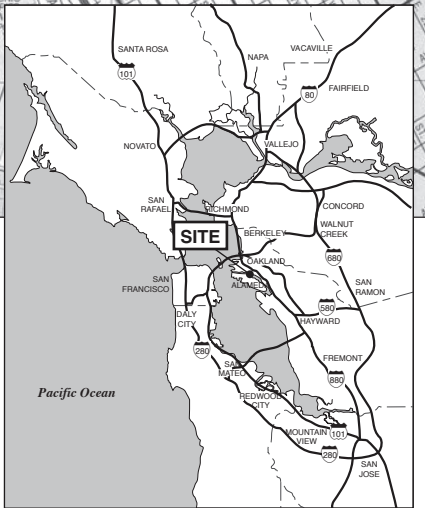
SANTA ROSA
NAPA
VACAVILLE
101
80
FAIRFIELD
NOVATO
VALLEJO
SAN RAFAEL
RICHMOND
CONCORD
WALNUT CREEK
SITE
BERKELEY
680
OAKLAND
SAN FRANCISCO
ALAMEDA
SAN RAMON
580
DALY CITY
HAYWARD
280
SAN MATEO
FREMONT
Pacific Ocean
REDWOOD CITY
880
MOUNTAIN VIEW
101
280
SAN JOSE